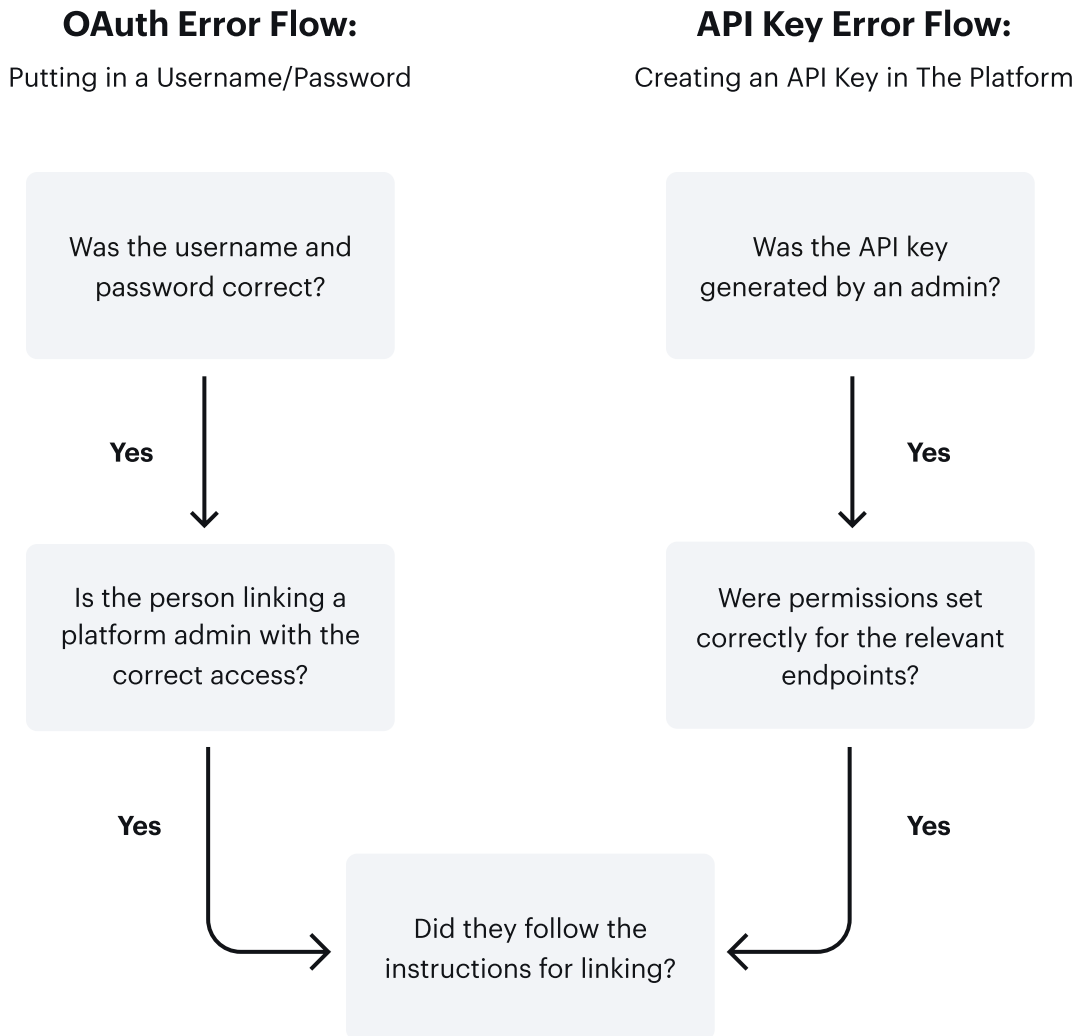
**OAuth Error Flow:**

Putting in a Username/Password

Was the username and password correct?

Yes

Is the person linking a platform admin with the correct access?

Yes

**API Key Error Flow:**

Creating an API Key in The Platform

Was the API key generated by an admin?

Yes

Were permissions set correctly for the relevant endpoints?

Yes

Did they follow the instructions for linking?